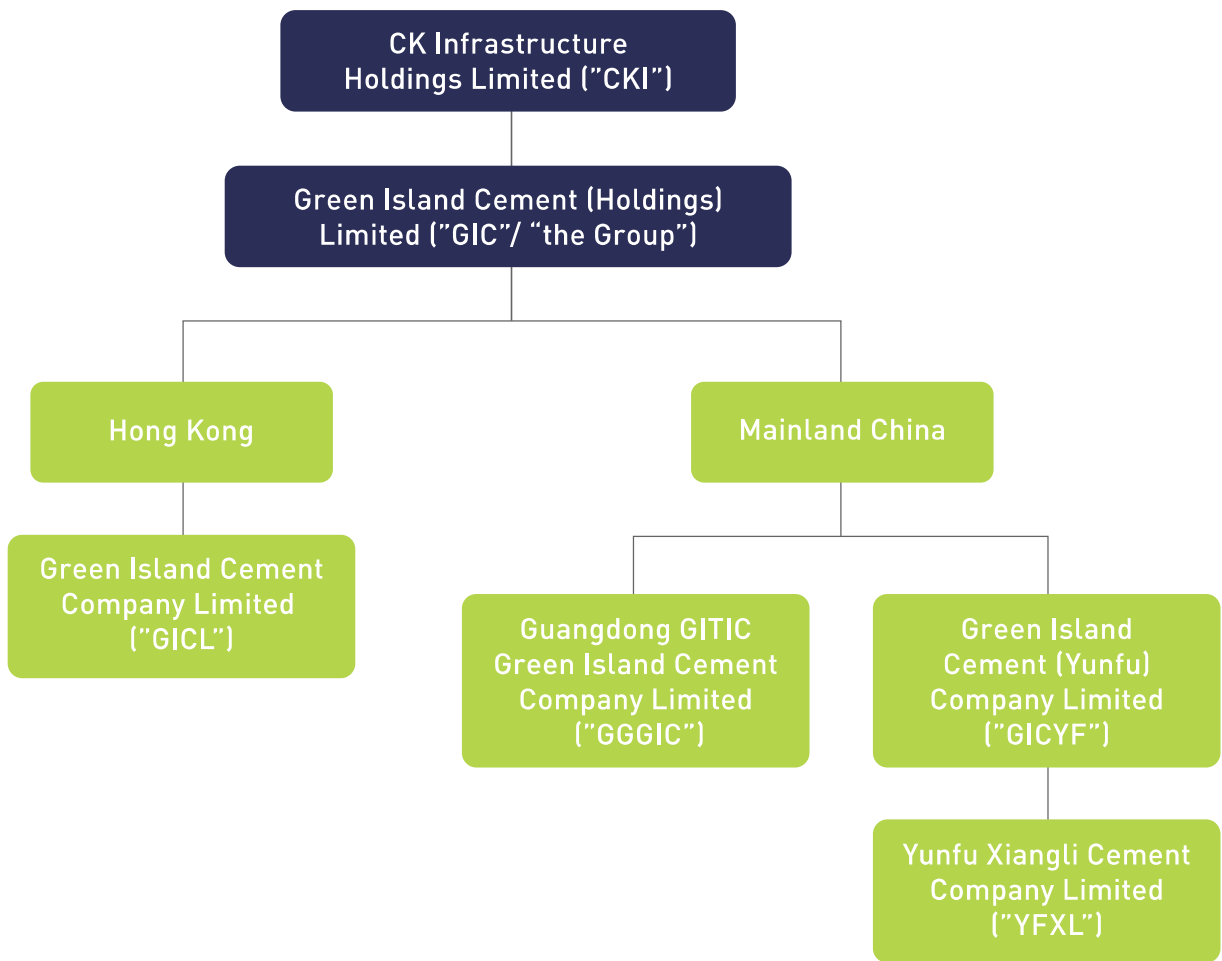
CK Infrastructure Holdings Limited (”CKI”)

Green Island Cement (Holdings) Limited (”GIC”/ “the Group”)

Hong Kong

Mainland China

Green Island Cement Company Limited (”GICL”)

Guangdong GITIC Green Island Cement Company Limited (”GGGIC”)

Green Island Cement (Yunfu) Company Limited (”GICYF”)

Yunfu Xiangli Cement Company Limited (”YFXL”)